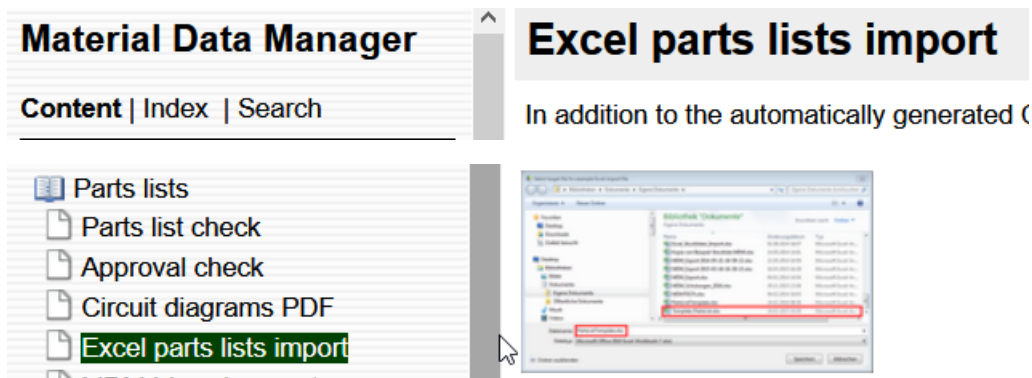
Material Data Manager

Content | Index | Search

Parts lists
Parts list check
Approval check
Circuit diagrams PDF
Excel parts lists import

Excel parts lists import

In addition to the automatically generated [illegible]

Bibliothek "Dokumente"

Speichern Abbrechen